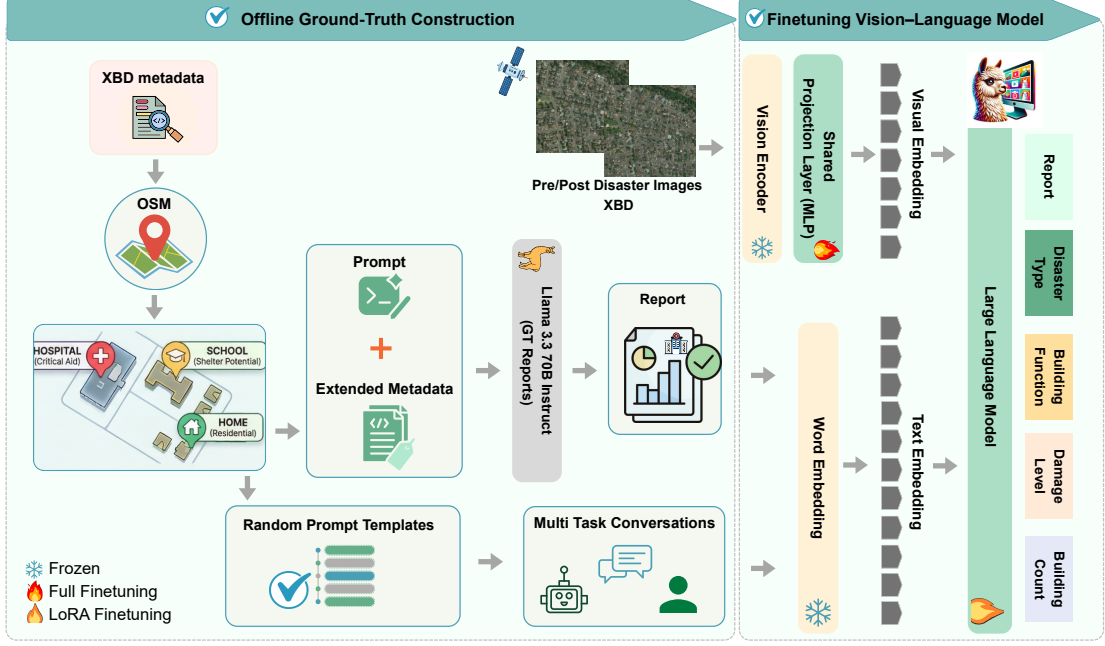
Offline Ground-Truth Construction

Finetuning Vision–Language Model

XBD metadata

OSM

HOSPITAL (Critical Aid)

SCHOOL (Shelter Potential)

HOME (Residential)

Pre/Post Disaster Images XBD

Prompt

+

Extended Metadata

Llama 3.3 70B Instruct (GT Reports)

Report

Random Prompt Templates

Multi Task Conversations

Frozen
Full Finetuning
LoRA Finetuning

Vision Encoder

Shared Projection Layer (MLP)

Visual Embedding

Word Embedding

Text Embedding

Large Language Model

Report

Disaster Type

Building Function

Damage Level

Building Count